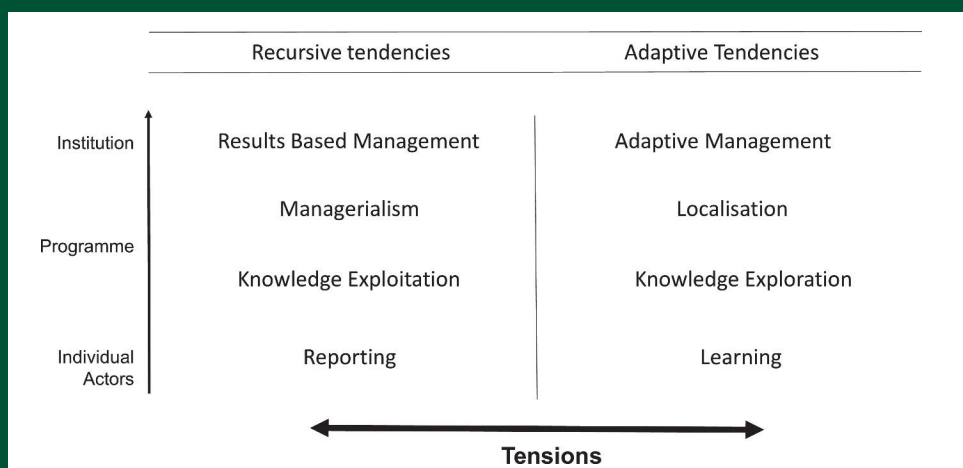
| | Recursive tendencies | Adaptive Tendencies |
|---|---|---|
| Institution | Results Based Management | Adaptive Management |
| | Managerialism | Localisation |
| Programme | Knowledge Exploitation | Knowledge Exploration |
| Individual Actors | Reporting | Learning |

Tensions